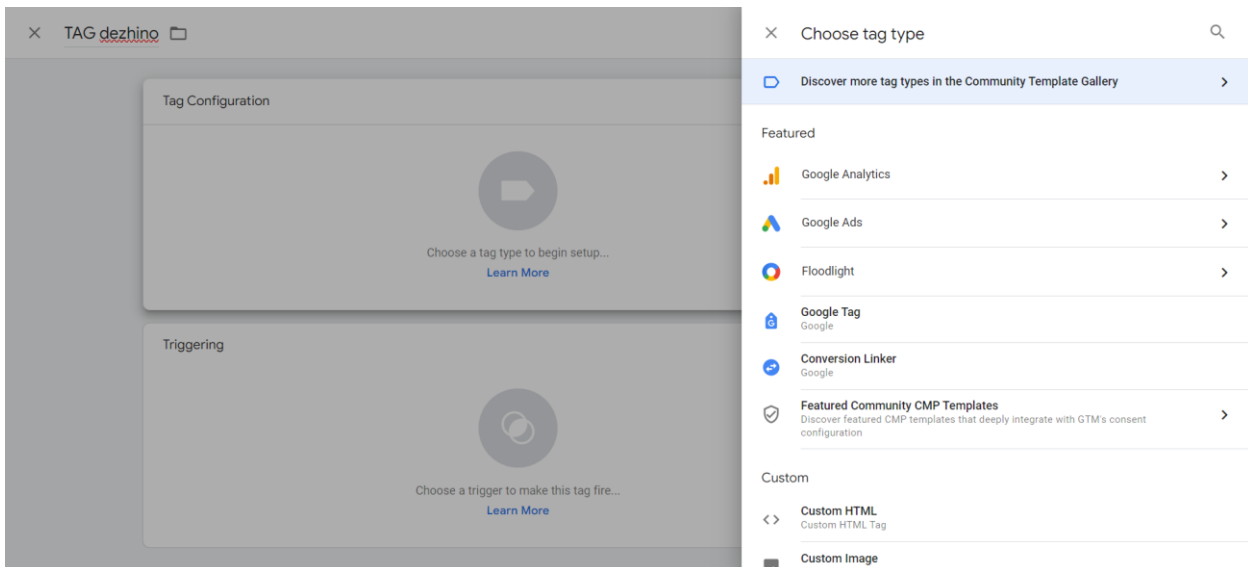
TAG dezhino

Tag Configuration

Choose a tag type to begin setup...
Learn More

Triggering

Choose a trigger to make this tag fire...
Learn More

Choose tag type

Discover more tag types in the Community Template Gallery

Featured

Google Analytics

Google Ads

Floodlight

Google Tag
Google

Conversion Linker
Google

Featured Community CMP Templates
Discover featured CMP templates that deeply integrate with GTM's consent configuration

Custom

Custom HTML
Custom HTML Tag

Custom Image